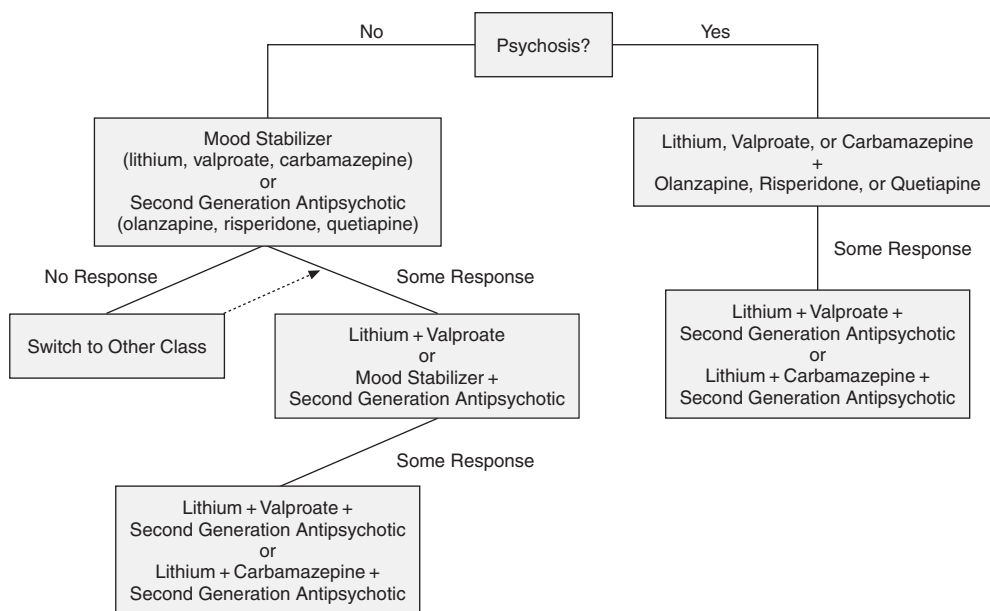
Psychosis?

No

Yes

Mood Stabilizer
(lithium, valproate, carbamazepine)
or
Second Generation Antipsychotic
(olanzapine, risperidone, quetiapine)

Lithium, Valproate, or Carbamazepine
+
Olanzapine, Risperidone, or Quetiapine

No Response

Some Response

Some Response

Switch to Other Class

Lithium + Valproate
or
Mood Stabilizer +
Second Generation Antipsychotic

Lithium + Valproate +
Second Generation Antipsychotic
or
Lithium + Carbamazepine +
Second Generation Antipsychotic

Some Response

Lithium + Valproate +
Second Generation Antipsychotic
or
Lithium + Carbamazepine +
Second Generation Antipsychotic